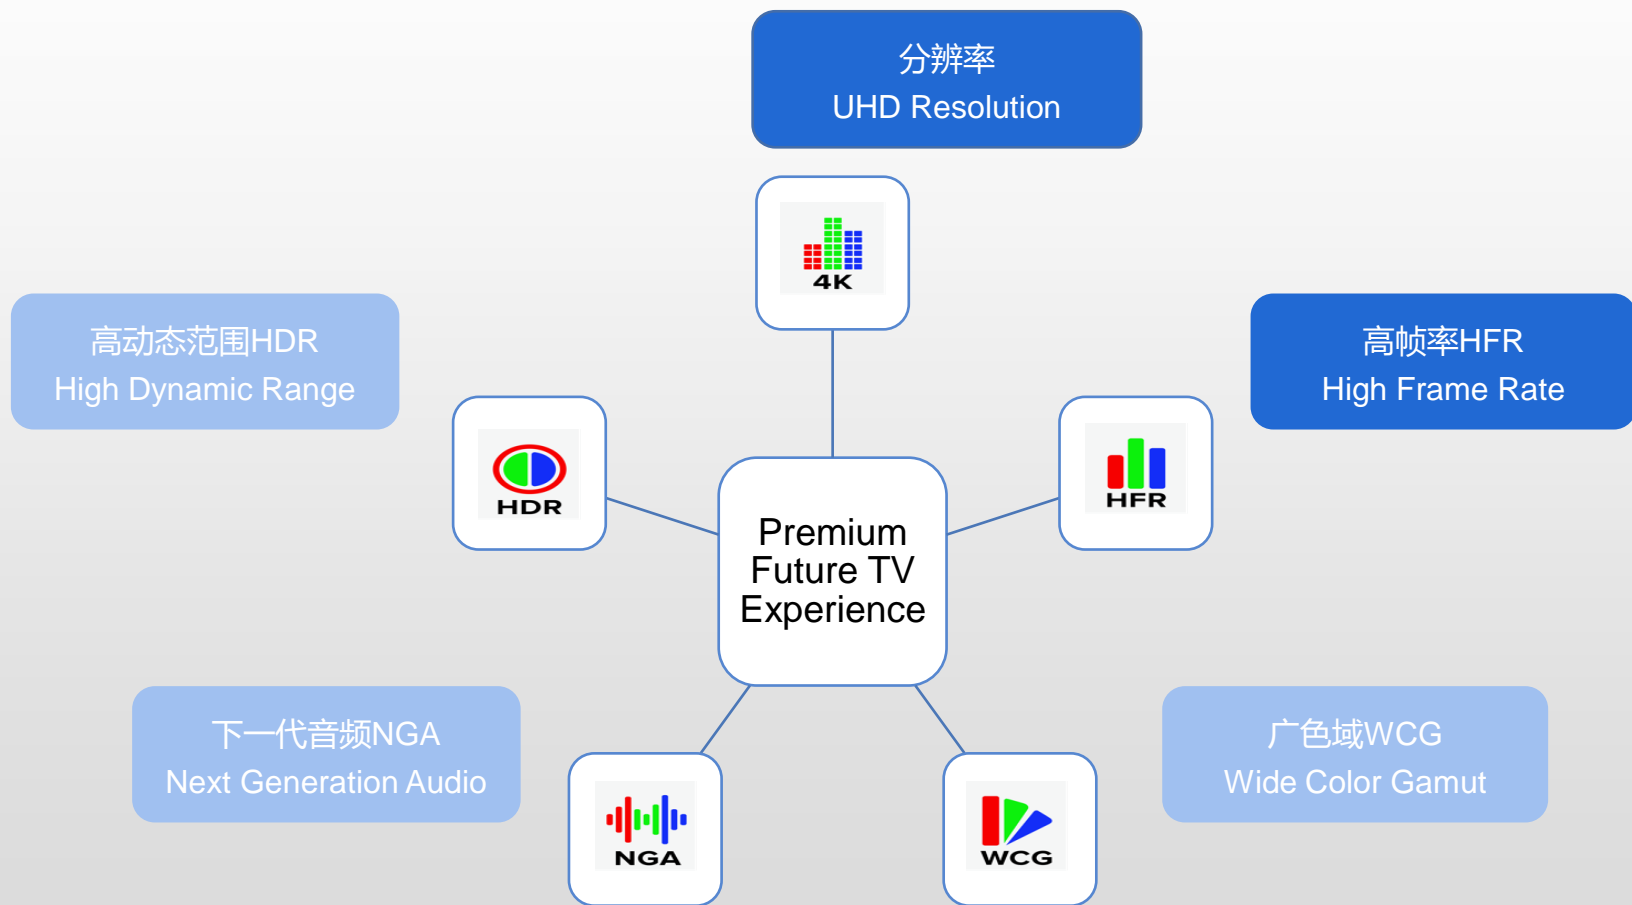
分辨率
UHD Resolution

4K

高动态范围HDR
High Dynamic Range

高帧率HFR
High Frame Rate

HDR

HFR

Premium Future TV Experience

下一代音频NGA
Next Generation Audio

广色域WCG
Wide Color Gamut

NGA

WCG